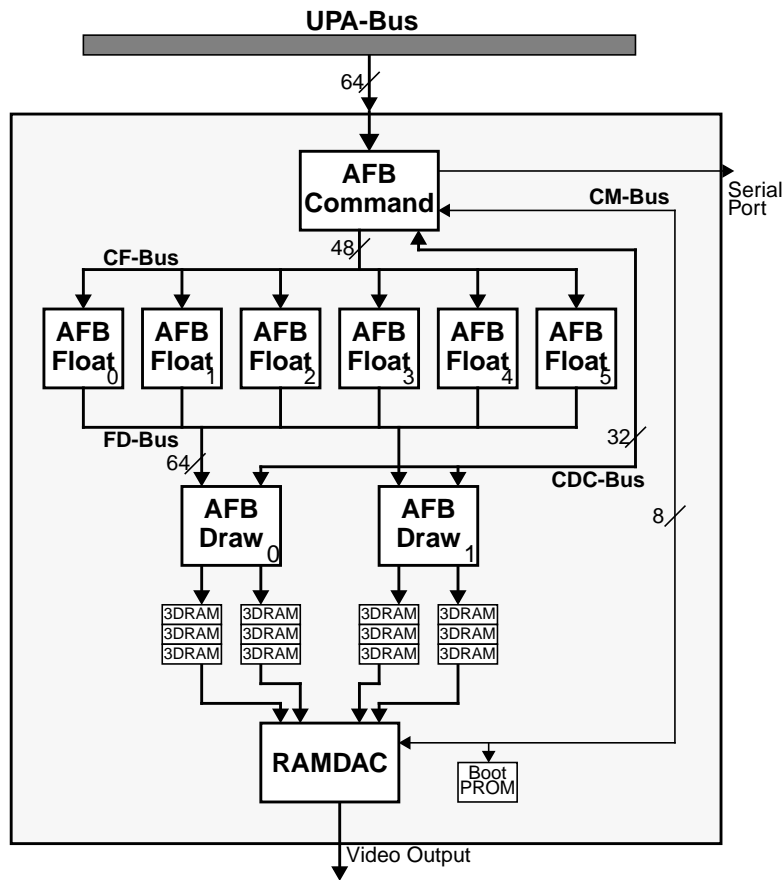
UPA-Bus

64

AFB Command

Serial Port

CM-Bus

48

CF-Bus

AFB Float 0

AFB Float 1

AFB Float 2

AFB Float 3

AFB Float 4

AFB Float 5

FD-Bus

32

64

CDC-Bus

AFB Draw 0

AFB Draw 1

8

3DRAM
3DRAM
3DRAM

3DRAM
3DRAM
3DRAM

3DRAM
3DRAM
3DRAM

3DRAM
3DRAM
3DRAM

RAMDAC

Boot PROM

Video Output